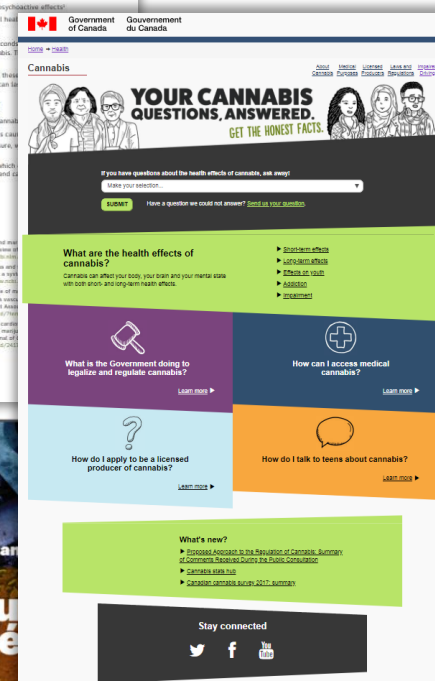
Government of Canada | Gouvernement du Canada

Home → Health

Cannabis

About Cannabis | Medical Purposes | Licensed Producers | Laws and Regulations | Impaired Driving

YOUR CANNABIS QUESTIONS, ANSWERED. GET THE HONEST FACTS.

If you have questions about the health effects of cannabis, ask away!

Make your selection...

SUBMIT

Have a question we could not answer? Send us your question.

What are the health effects of cannabis?

Cannabis can affect your body, your brain and your mental state with both short- and long-term health effects.

Short-term effects
Long-term effects
Effects on youth
Addiction
Impairment

What is the Government doing to legalize and regulate cannabis?

Learn more

How can I access medical cannabis?

Learn more

How do I apply to be a licensed producer of cannabis?

Learn more

How do I talk to teens about cannabis?

Learn more

What's new?

Proposed Approach to the Regulation of Cannabis: Summary of Comments Received During the Public Consultation
Cannabis stats hub
Canadian cannabis survey 2017: summary

Stay connected